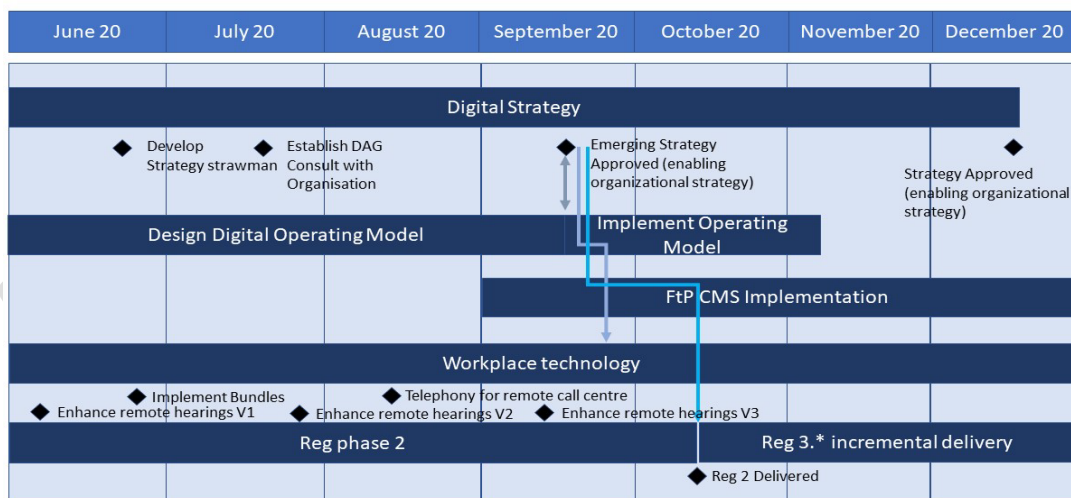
June 20
July 20
August 20
September 20
October 20
November 20
December 20

Digital Strategy

Develop Strategy strawman
Establish DAG Consult with Organisation
Emerging Strategy Approved (enabling organizational strategy)
Strategy Approved (enabling organizational strategy)

Design Digital Operating Model
Implement Operating Model

FtP CMS Implementation

Workplace technology

Implement Bundles
Telephony for remote call centre
Enhance remote hearings V1
Enhance remote hearings V2
Enhance remote hearings V3

Reg phase 2
Reg 3.* incremental delivery

Reg 2 Delivered